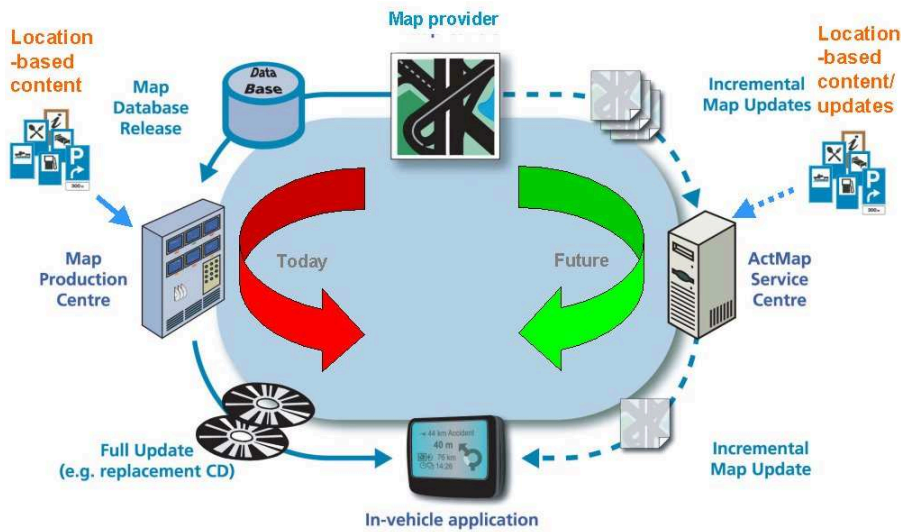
Map provider

Location -based content

Map Database Release

Data Base

Incremental Map Updates

Location -based content/ updates

Map Production Centre

Today

Future

ActMap Service Centre

Full Update (e.g. replacement CD)

44 km Accident
40 m
76 km
14:20

Incremental Map Update

In-vehicle application